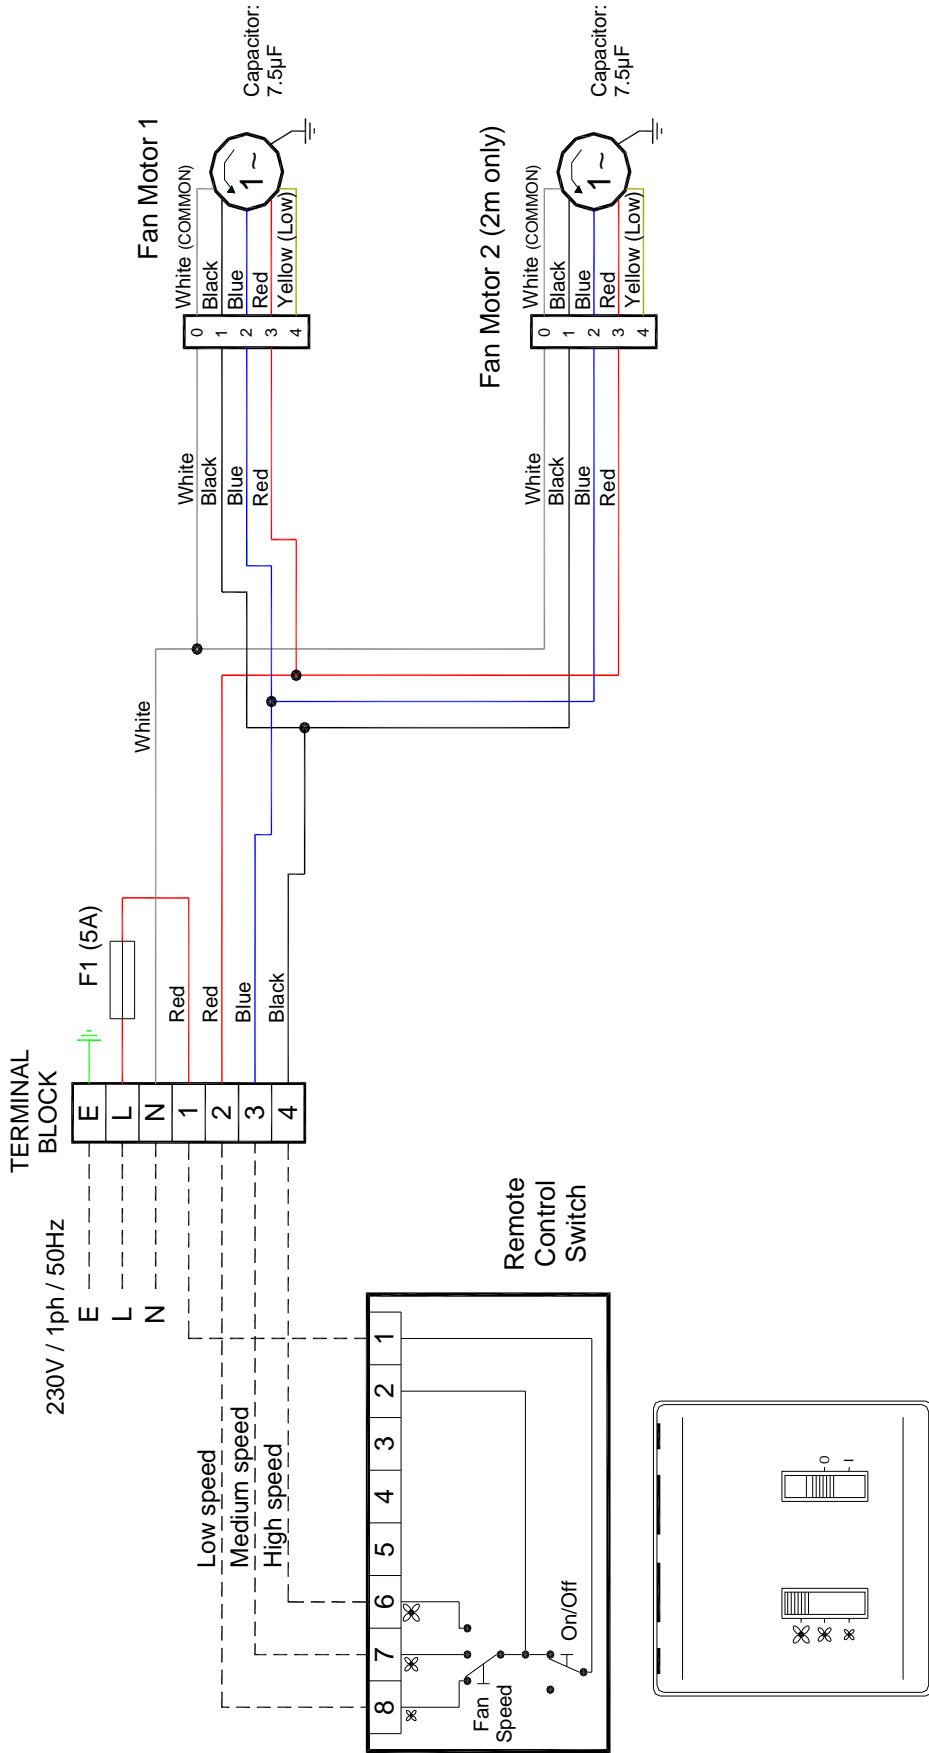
Capacitor:
7.5µF

Capacitor:
7.5µF

Fan Motor 1

$1\sim$

White (COMMON)
Black
Blue
Red
Yellow (Low)

0
1
2
3
4

Fan Motor 2 (2m only)

$1\sim$

White (COMMON)
Black
Blue
Red
Yellow (Low)

0
1
2
3
4

White
Black
Blue
Red

White
Black
Blue
Red

White

F1 (5A)

Red
Red
Blue
Black

TERMINAL
BLOCK

E
L
N
1
2
3
4

230V / 1ph / 50Hz
E
L
N

Remote
Control
Switch

Low speed
Medium speed
High speed

1
2
3
4
5
6
7
8

On/Off

Fan
Speed

0
I